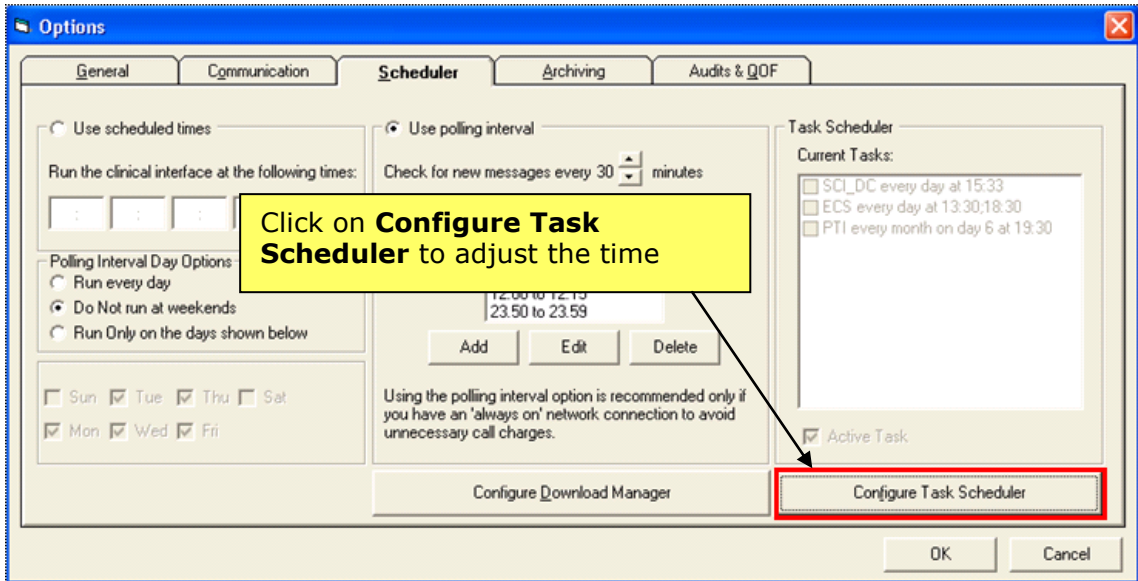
Options

General | Communication | Scheduler | Archiving | Audits & QOF

Use scheduled times

Run the clinical interface at the following times:

Polling Interval Day Options

Run every day

Do Not run at weekends

Run Only on the days shown below

Sun Tue Thu Sat

Mon Wed Fri

Use polling interval

Check for new messages every 30 minutes

Click on **Configure Task Scheduler** to adjust the time

12:00 to 12:15

23.50 to 23.59

Add | Edit | Delete

Using the polling interval option is recommended only if you have an 'always on' network connection to avoid unnecessary call charges.

Task Scheduler

Current Tasks:

SCI_DC every day at 15:33

ECS every day at 13:30;18:30

PTI every month on day 6 at 19:30

Active Task

Configure Download Manager

Configure Task Scheduler

OK | Cancel